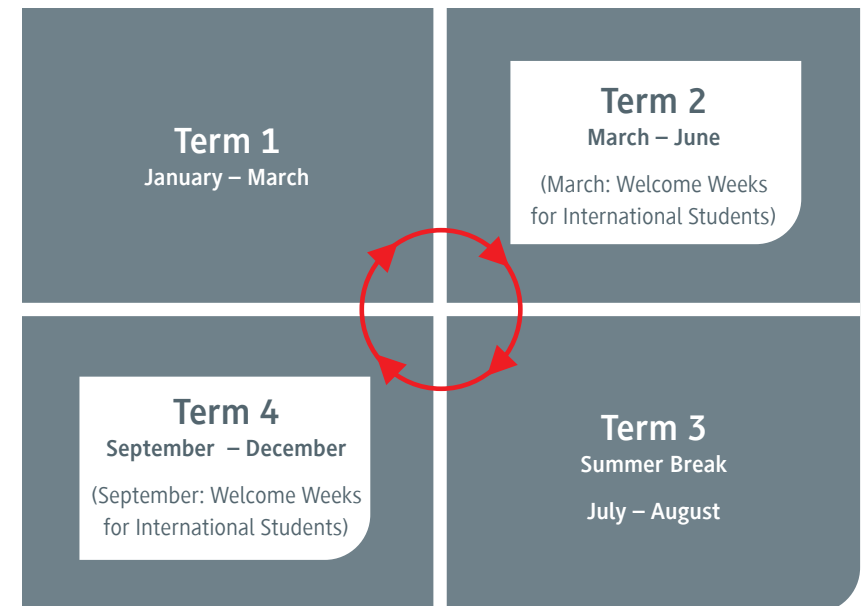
Term 1
January – March

Term 2
March – June
(March: Welcome Weeks for International Students)

Term 4
September – December
(September: Welcome Weeks for International Students)

Term 3
Summer Break
July – August